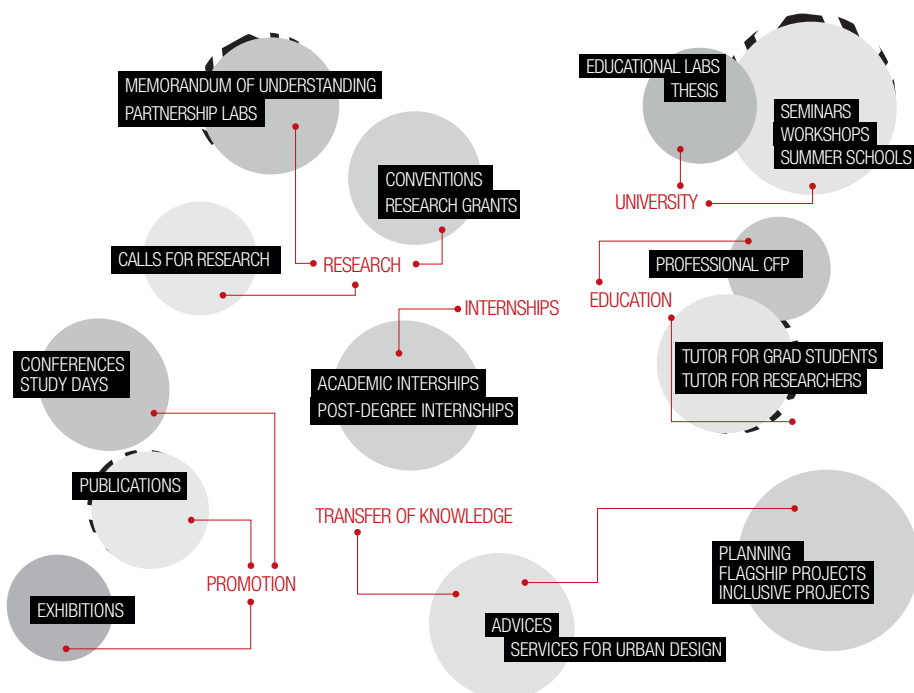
MEMORANDUM OF UNDERSTANDING
PARTNERSHIP LABS

CONVENTIONS
RESEARCH GRANTS

CALLS FOR RESEARCH

RESEARCH

EDUCATIONAL LABS
THESIS

SEMINARS
WORKSHOPS
SUMMER SCHOOLS

UNIVERSITY

PROFESSIONAL CFP

EDUCATION

INTERNSHIPS

TUTOR FOR GRAD STUDENTS
TUTOR FOR RESEARCHERS

CONFERENCES
STUDY DAYS

ACADEMIC INTERSHIPS
POST-DEGREE INTERNSHIPS

PUBLICATIONS

TRANSFER OF KNOWLEDGE

PLANNING
FLAGSHIP PROJECTS
INCLUSIVE PROJECTS

PROMOTION

EXHIBITIONS

ADVICES
SERVICES FOR URBAN DESIGN